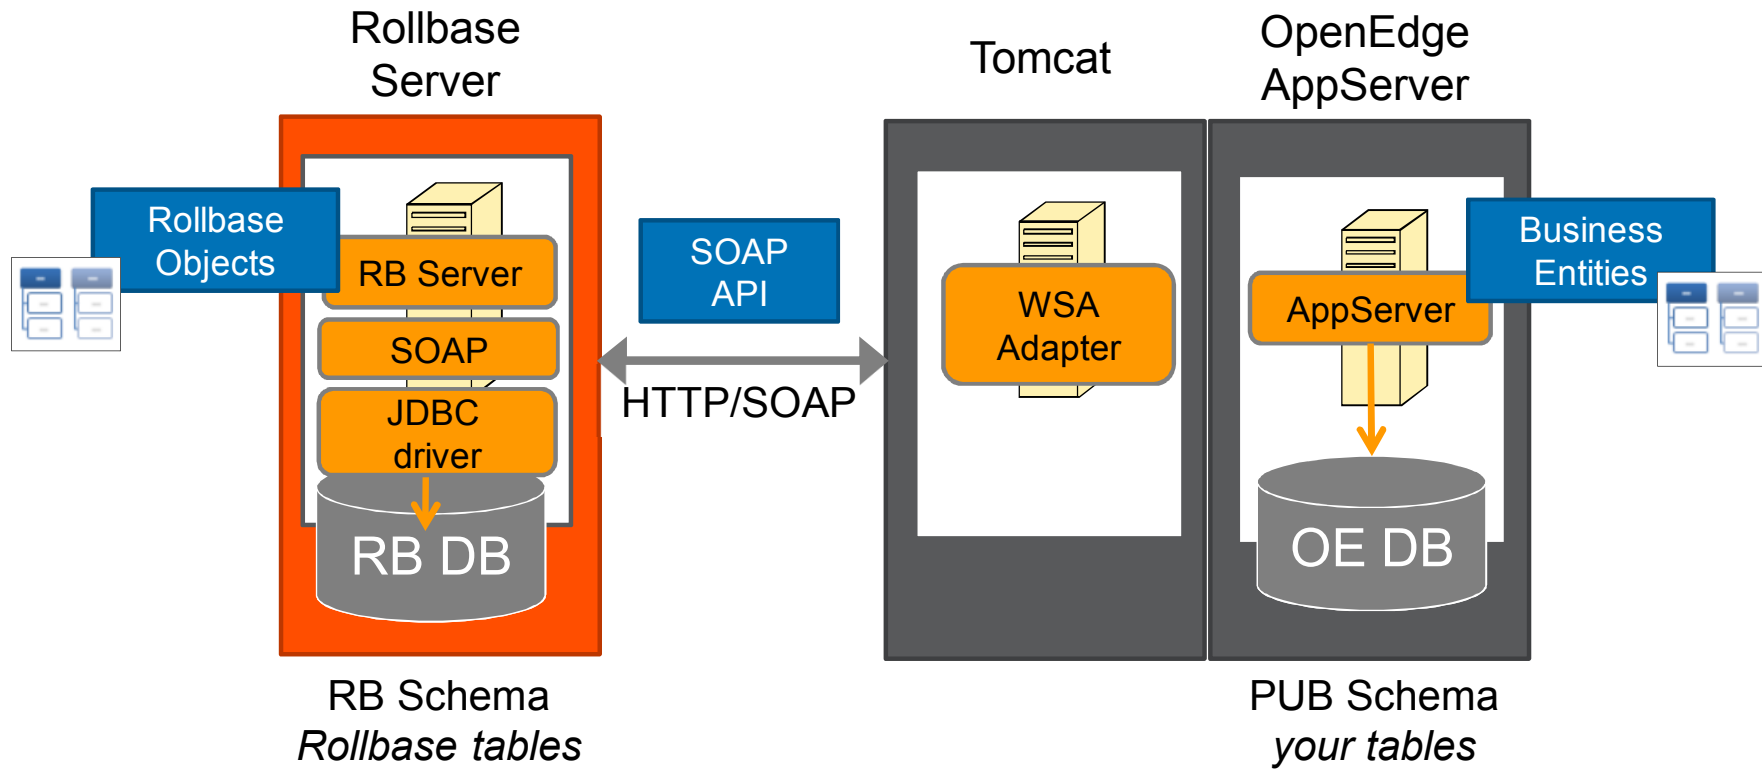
Rollbase Server

Tomcat

OpenEdge AppServer

Rollbase Objects

RB Server

SOAP

JDBC driver

RB DB

SOAP API

HTTP/SOAP

WSA Adapter

AppServer

Business Entities

OE DB

RB Schema
*Rollbase tables*

PUB Schema
*your tables*